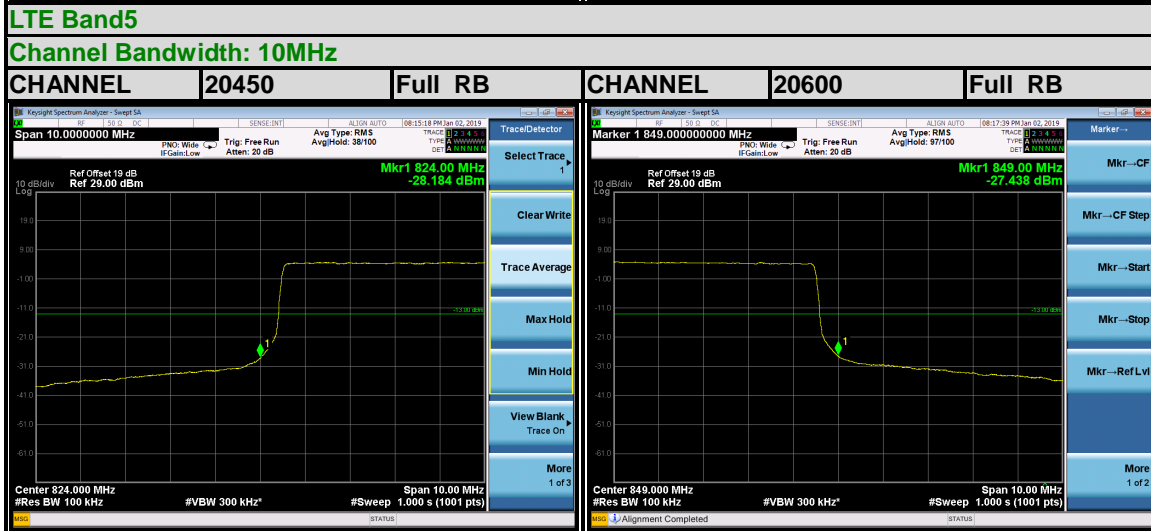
LTE Band5

Channel Bandwidth: 10MHz

| CHANNEL | 20450 | Full RB | CHANNEL | 20600 | Full RB |
|---|---|---|---|---|---|

Keysight Spectrum Analyzer - Swept SA
RF 50 Ω DC SENSE:INT ALIGN AUTO 08:15:18 PM Jan 02, 2019
Span 10.0000000 MHz
PNO: Wide IFGain:Low
Trig: Free Run Atten: 20 dB
Avg Type: RMS Avg|Hold: 38/100
TRACE 1 2 3 4 5 6 TYPE A WWWWW DET A N N N N N
Ref Offset 19 dB
10 dB/div Ref 29.00 dBm
Log
Mkr1 824.00 MHz -28.184 dBm
19.0
9.00
-1.00
-11.0
-13.00 dBm
-21.0
-31.0
-41.0
-51.0
-61.0
1
Center 824.000 MHz
#Res BW 100 kHz
#VBW 300 kHz*
Span 10.00 MHz
#Sweep 1.000 s (1001 pts)
MSG
STATUS

Trace/Detector
Select Trace 1
Clear Write
Trace Average
Max Hold
Min Hold
View Blank Trace On
More 1 of 3

Keysight Spectrum Analyzer - Swept SA
RF 50 Ω DC SENSE:INT ALIGN AUTO 08:17:39 PM Jan 02, 2019
Marker 1 849.000000000 MHz
PNO: Wide IFGain:Low
Trig: Free Run Atten: 20 dB
Avg Type: RMS Avg|Hold: 97/100
TRACE 1 2 3 4 5 6 TYPE A WWWWW DET A N N N N N
Ref Offset 19 dB
10 dB/div Ref 29.00 dBm
Log
Mkr1 849.00 MHz -27.438 dBm
19.0
9.00
-1.00
-11.0
-13.00 dBm
-21.0
-31.0
-41.0
-51.0
-61.0
1
Center 849.000 MHz
#Res BW 100 kHz
#VBW 300 kHz*
Span 10.00 MHz
#Sweep 1.000 s (1001 pts)
MSG Alignment Completed
STATUS

Marker→
Mkr→CF
Mkr→CF Step
Mkr→Start
Mkr→Stop
Mkr→Ref Lvl
More 1 of 2